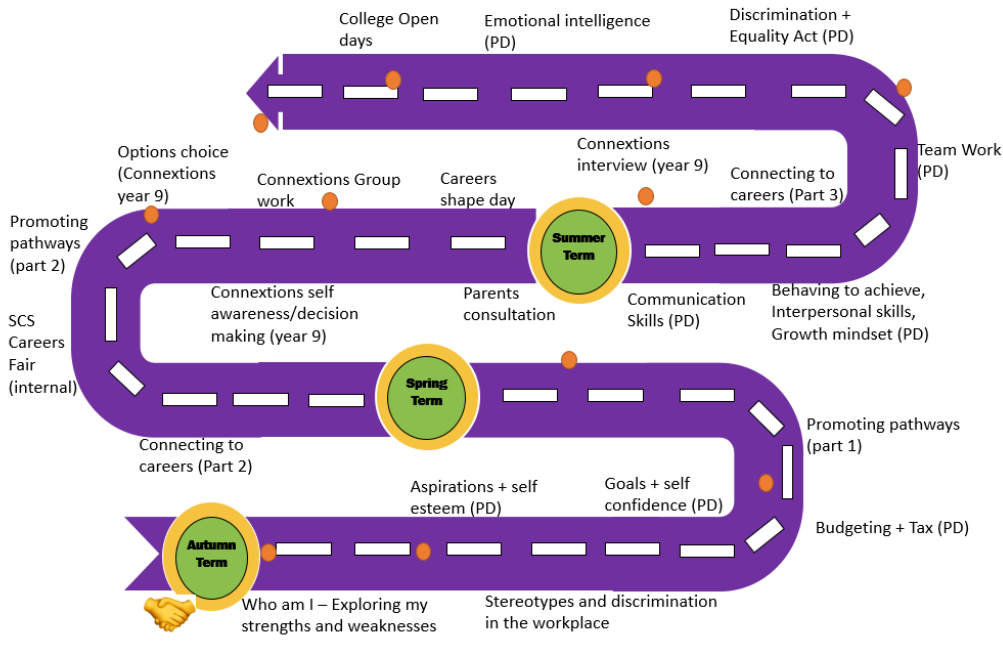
College Open days

Emotional intelligence (PD)

Discrimination + Equality Act (PD)

Team Work (PD)

Options choice (Connextions year 9)

Connextions Group work

Careers shape day

Connextions interview (year 9)

Connecting to careers (Part 3)

Promoting pathways (part 2)

Summer Term

Connextions self awareness/decision making (year 9)

Parents consultation

Communication Skills (PD)

Behaving to achieve, Interpersonal skills, Growth mindset (PD)

SCS Careers Fair (internal)

Spring Term

Connecting to careers (Part 2)

Promoting pathways (part 1)

Aspirations + self esteem (PD)

Goals + self confidence (PD)

Budgeting + Tax (PD)

Autumn Term

Who am I – Exploring my strengths and weaknesses

Stereotypes and discrimination in the workplace